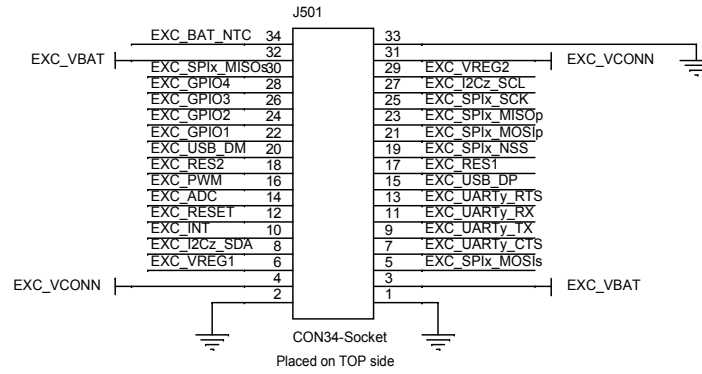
J501

EXC_BAT_NTC 34
32
EXC_VBAT
EXC_SPIx_MISOs 30
EXC_GPIO4 28
EXC_GPIO3 26
EXC_GPIO2 24
EXC_GPIO1 22
EXC_USB_DM 20
EXC_RES2 18
EXC_PWM 16
EXC_ADC 14
EXC_RESET 12
EXC_INT 10
EXC_I2Cz_SDA 8
EXC_VREG1 6
4
EXC_VCONN
2

33
31
EXC_VCONN
29 EXC_VREG2
27 EXC_I2Cz_SCL
25 EXC_SPIx_SCK
23 EXC_SPIx_MISOp
21 EXC_SPIx_MOSIp
19 EXC_SPIx_NSS
17 EXC_RES1
15 EXC_USB_DP
13 EXC_UARTy_RTS
11 EXC_UARTy_RX
9 EXC_UARTy_TX
7 EXC_UARTy_CTS
5 EXC_SPIx_MOSIs
3
EXC_VBAT
1

CON34-Socket
Placed on TOP side